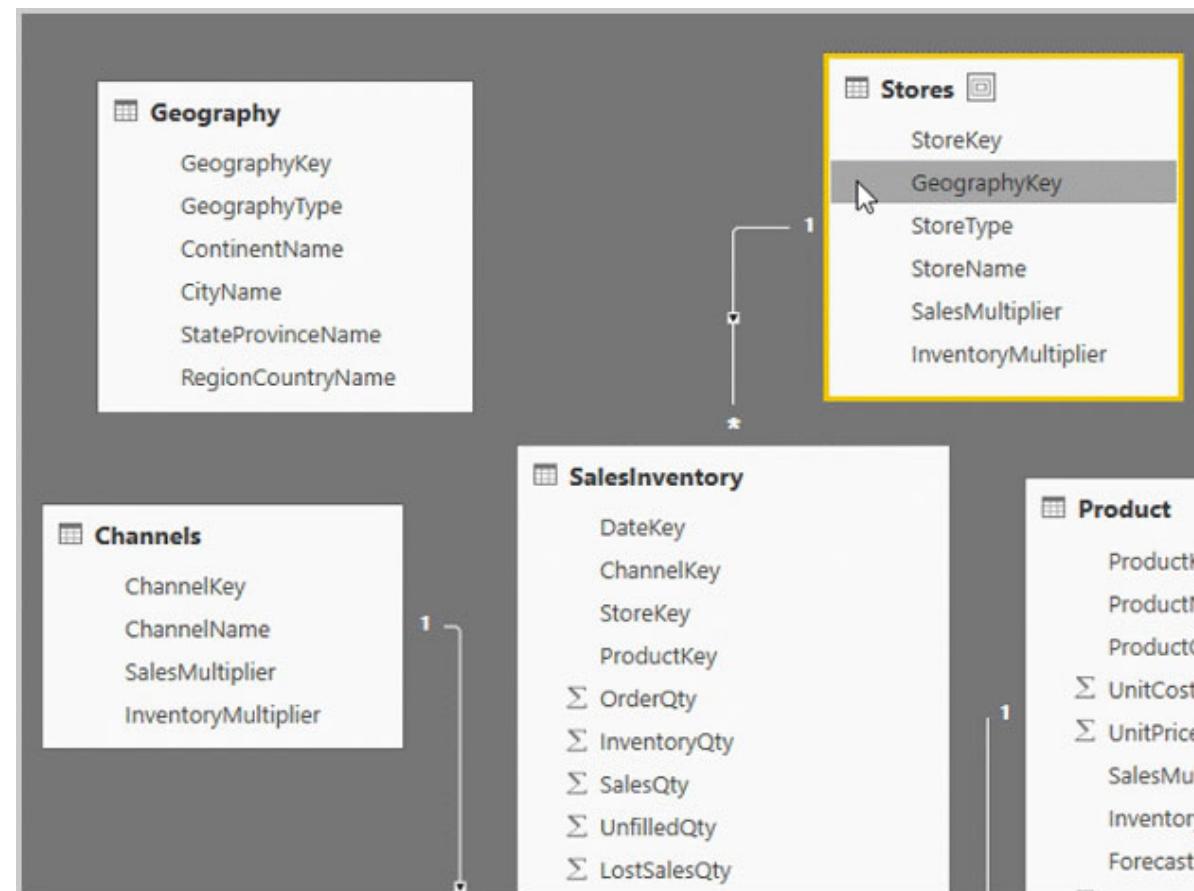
Geography
GeographyKey
GeographyType
ContinentName
CityName
StateProvinceName
RegionCountryName

Stores
StoreKey
GeographyKey
StoreType
StoreName
SalesMultiplier
InventoryMultiplier

1

*

Channels
ChannelKey
ChannelName
SalesMultiplier
InventoryMultiplier

1

SalesInventory
DateKey
ChannelKey
StoreKey
ProductKey
$\Sigma$ OrderQty
$\Sigma$ InventoryQty
$\Sigma$ SalesQty
$\Sigma$ UnfilledQty
$\Sigma$ LostSalesQty

1

Product
Product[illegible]
Product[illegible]
Product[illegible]
$\Sigma$ UnitCost
$\Sigma$ UnitPric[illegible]
SalesMu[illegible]
Inventor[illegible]
Forecast